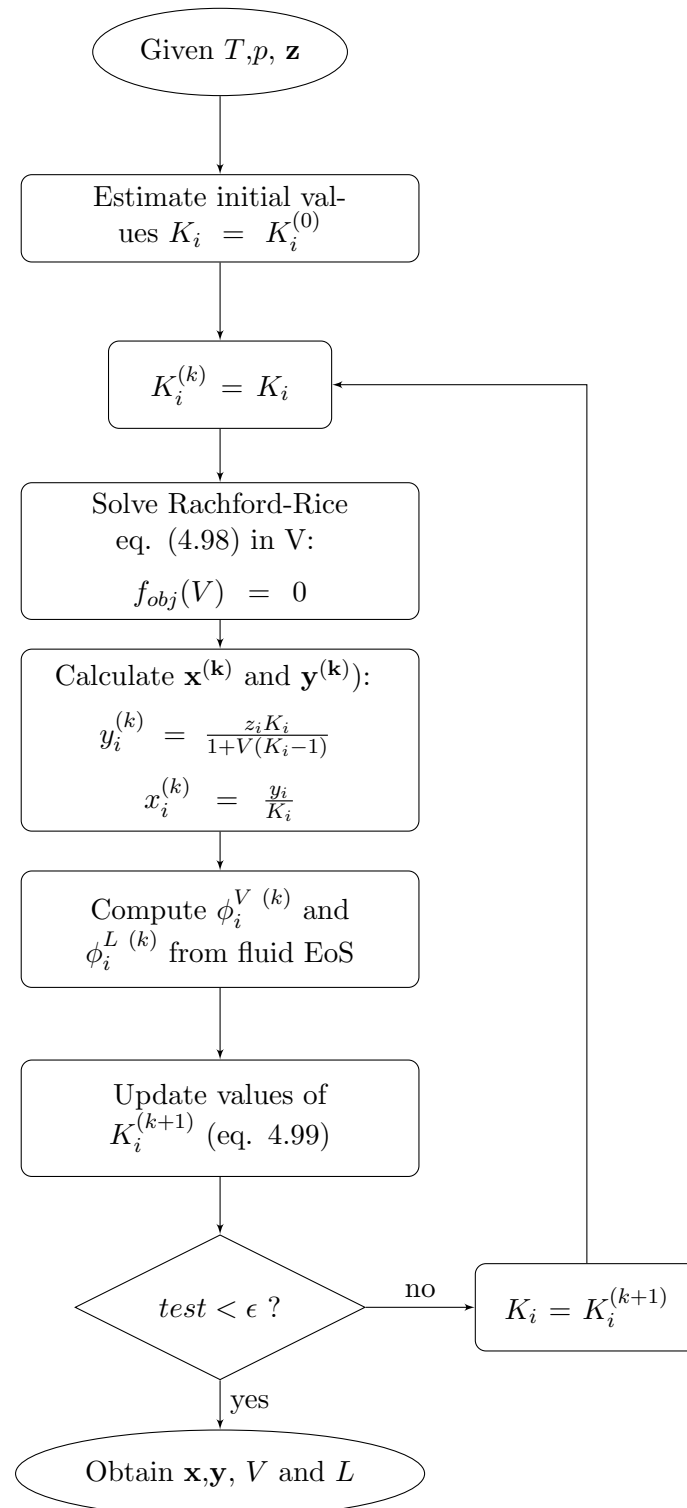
Given $T$,$p$, $\mathbf{z}$

Estimate initial values $K_i = K_i^{(0)}$

$K_i^{(k)} = K_i$

Solve Rachford-Rice eq. (4.98) in V:

$f_{obj}(V) = 0$

Calculate $\mathbf{x^{(k)}}$ and $\mathbf{y^{(k)}}$):

$y_i^{(k)} = \frac{z_i K_i}{1+V(K_i-1)}$

$x_i^{(k)} = \frac{y_i}{K_i}$

Compute $\phi_i^{V\ (k)}$ and $\phi_i^{L\ (k)}$ from fluid EoS

Update values of $K_i^{(k+1)}$ (eq. 4.99)

$test < \epsilon$ ?

no

$K_i = K_i^{(k+1)}$

yes

Obtain $\mathbf{x}$,$\mathbf{y}$, $V$ and $L$